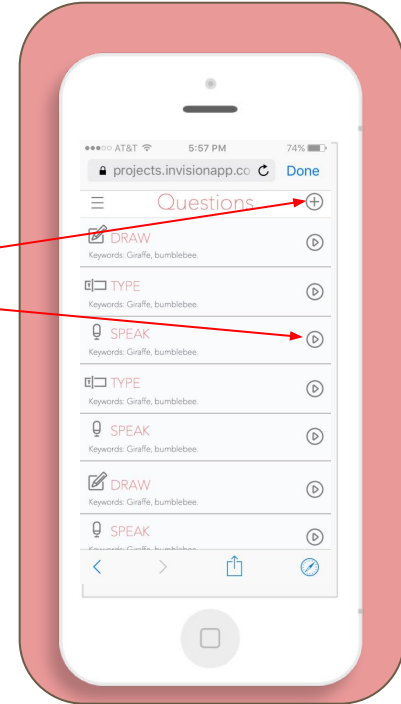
●●●○○ AT&T 5:57 PM 74%

projects.invisionapp.co Done

Questions

DRAW
Keywords: Giraffe, bumblebee.

TYPE
Keywords: Giraffe, bumblebee.

SPEAK
Keywords: Giraffe, bumblebee.

TYPE
Keywords: Giraffe, bumblebee.

SPEAK
Keywords: Giraffe, bumblebee.

DRAW
Keywords: Giraffe, bumblebee.

SPEAK
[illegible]